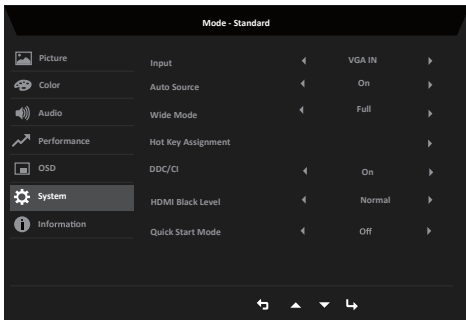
Mode - Standard

Picture
Color
Audio
Performance
OSD
System
Information

| Input | VGA IN |
|---|---|
| Auto Source | On |
| Wide Mode | Full |
| Hot Key Assignment | |
| DDC/CI | On |
| HDMI Black Level | Normal |
| Quick Start Mode | Off |